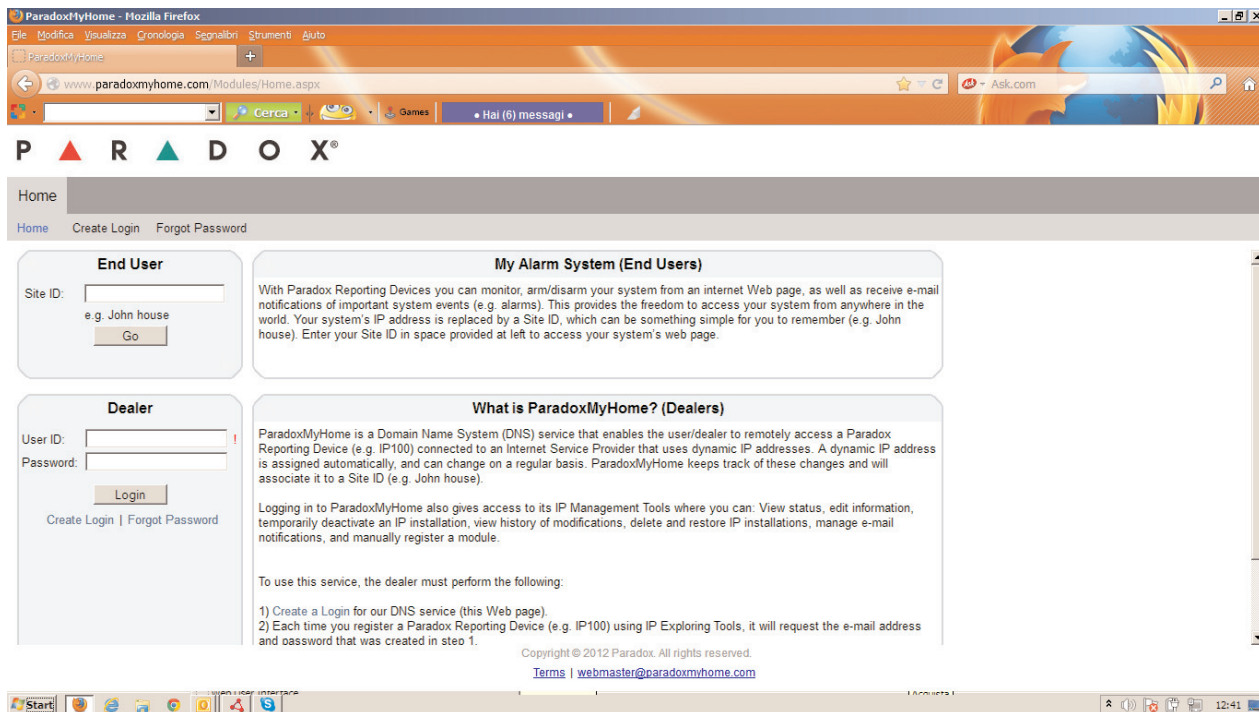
ParadoxMyHome - Mozilla Firefox

File Modifica Visualizza Cronologia Segnalibri Strumenti Aiuto

ParadoxMyHome

www.paradoxmyhome.com/Modules/Home.aspx

Ask.com

Cerca

Games

• Hai (6) messaggi •

P A R A D O X®

Home

Home Create Login Forgot Password

End User

Site ID:

e.g. John house

Go

My Alarm System (End Users)

With Paradox Reporting Devices you can monitor, arm/disarm your system from an internet Web page, as well as receive e-mail notifications of important system events (e.g. alarms). This provides the freedom to access your system from anywhere in the world. Your system's IP address is replaced by a Site ID, which can be something simple for you to remember (e.g. John house). Enter your Site ID in space provided at left to access your system's web page.

Dealer

User ID: !

Password:

Login

Create Login | Forgot Password

What is ParadoxMyHome? (Dealers)

ParadoxMyHome is a Domain Name System (DNS) service that enables the user/dealer to remotely access a Paradox Reporting Device (e.g. IP100) connected to an Internet Service Provider that uses dynamic IP addresses. A dynamic IP address is assigned automatically, and can change on a regular basis. ParadoxMyHome keeps track of these changes and will associate it to a Site ID (e.g. John house).

Logging in to ParadoxMyHome also gives access to its IP Management Tools where you can: View status, edit information, temporarily deactivate an IP installation, view history of modifications, delete and restore IP installations, manage e-mail notifications, and manually register a module.

To use this service, the dealer must perform the following:

1) Create a Login for our DNS service (this Web page).
2) Each time you register a Paradox Reporting Device (e.g. IP100) using IP Exploring Tools, it will request the e-mail address and password that was created in step 1.

Copyright © 2012 Paradox. All rights reserved.

Terms | webmaster@paradoxmyhome.com

Start

Web User Interface

Acquista

12:41